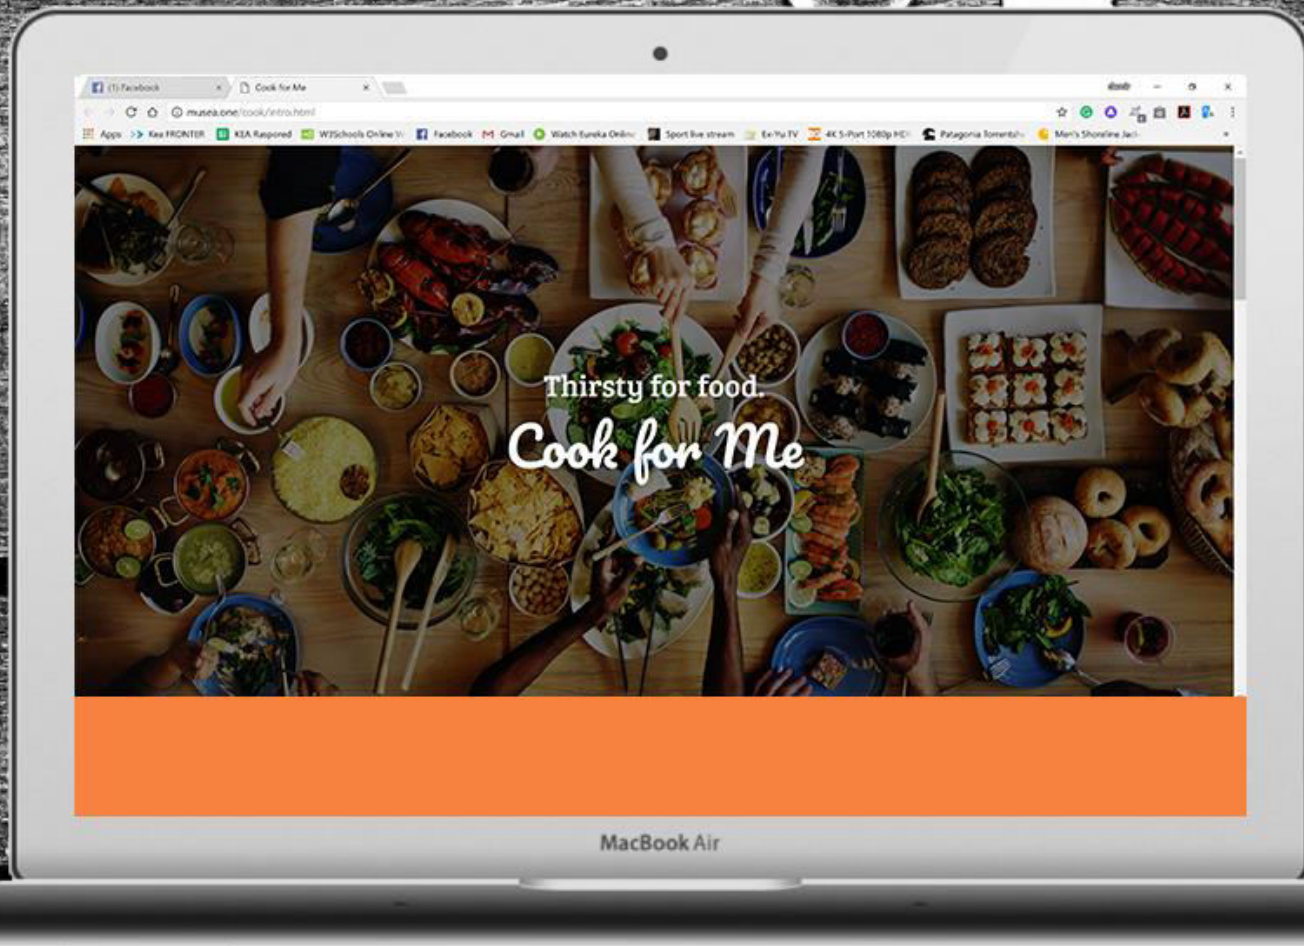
(1) Facebook ×
Cook for Me ×
musea.one/cook/intro.html
Apps
Kea FRONTER
KEA Rasponed
W3Schools Online W
Facebook
Gmail
Watch Eureka Online
Sport live stream
Ex-Yu TV
4K 5-Port 1080p HD
Patagonia Torrentsh
Men's Shoreline Jack

Thirsty for food.
Cook for Me

MacBook Air